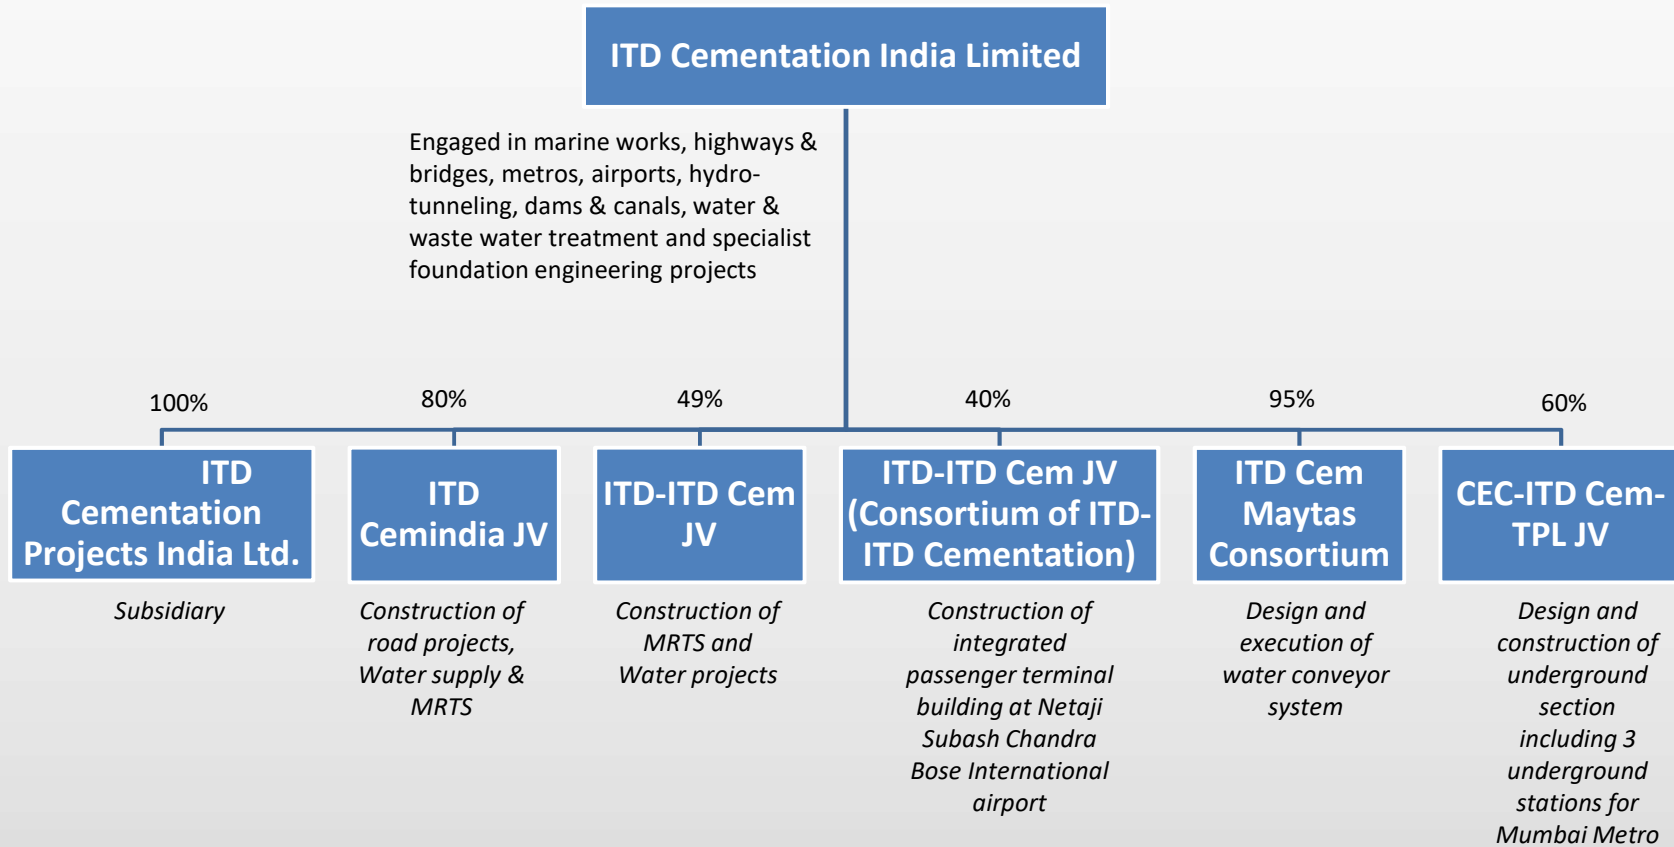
ITD Cementation India Limited

Engaged in marine works, highways & bridges, metros, airports, hydro-tunneling, dams & canals, water & waste water treatment and specialist foundation engineering projects

100%

ITD Cementation Projects India Ltd.

Subsidiary

80%

ITD Cemindia JV

Construction of road projects, Water supply & MRTS

49%

ITD-ITD Cem JV

Construction of MRTS and Water projects

40%

ITD-ITD Cem JV (Consortium of ITD-ITD Cementation)

Construction of integrated passenger terminal building at Netaji Subash Chandra Bose International airport

95%

ITD Cem Maytas Consortium

Design and execution of water conveyor system

60%

CEC-ITD Cem-TPL JV

Design and construction of underground section including 3 underground stations for Mumbai Metro